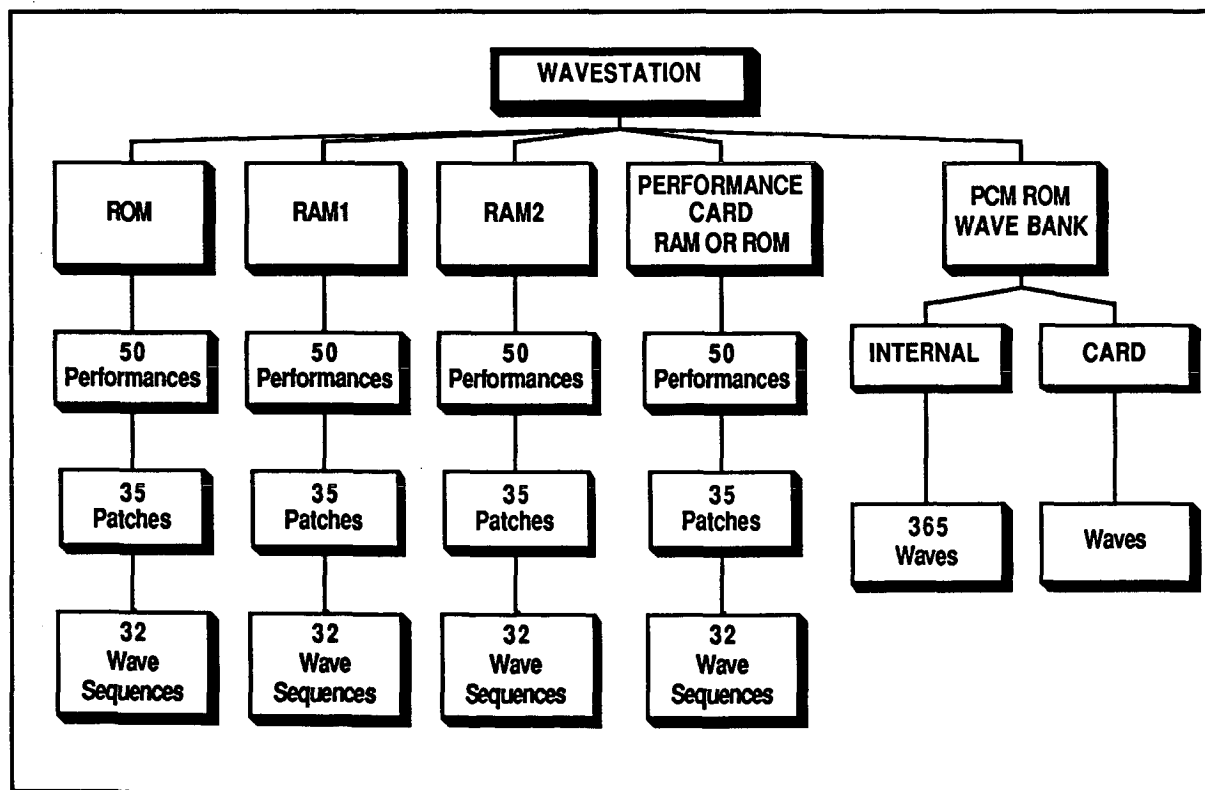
WAVESTATION

ROM

50 Performances

35 Patches

32 Wave Sequences

RAM1

50 Performances

35 Patches

32 Wave Sequences

RAM2

50 Performances

35 Patches

32 Wave Sequences

PERFORMANCE CARD RAM OR ROM

50 Performances

35 Patches

32 Wave Sequences

PCM ROM WAVE BANK

INTERNAL

365 Waves

CARD

Waves